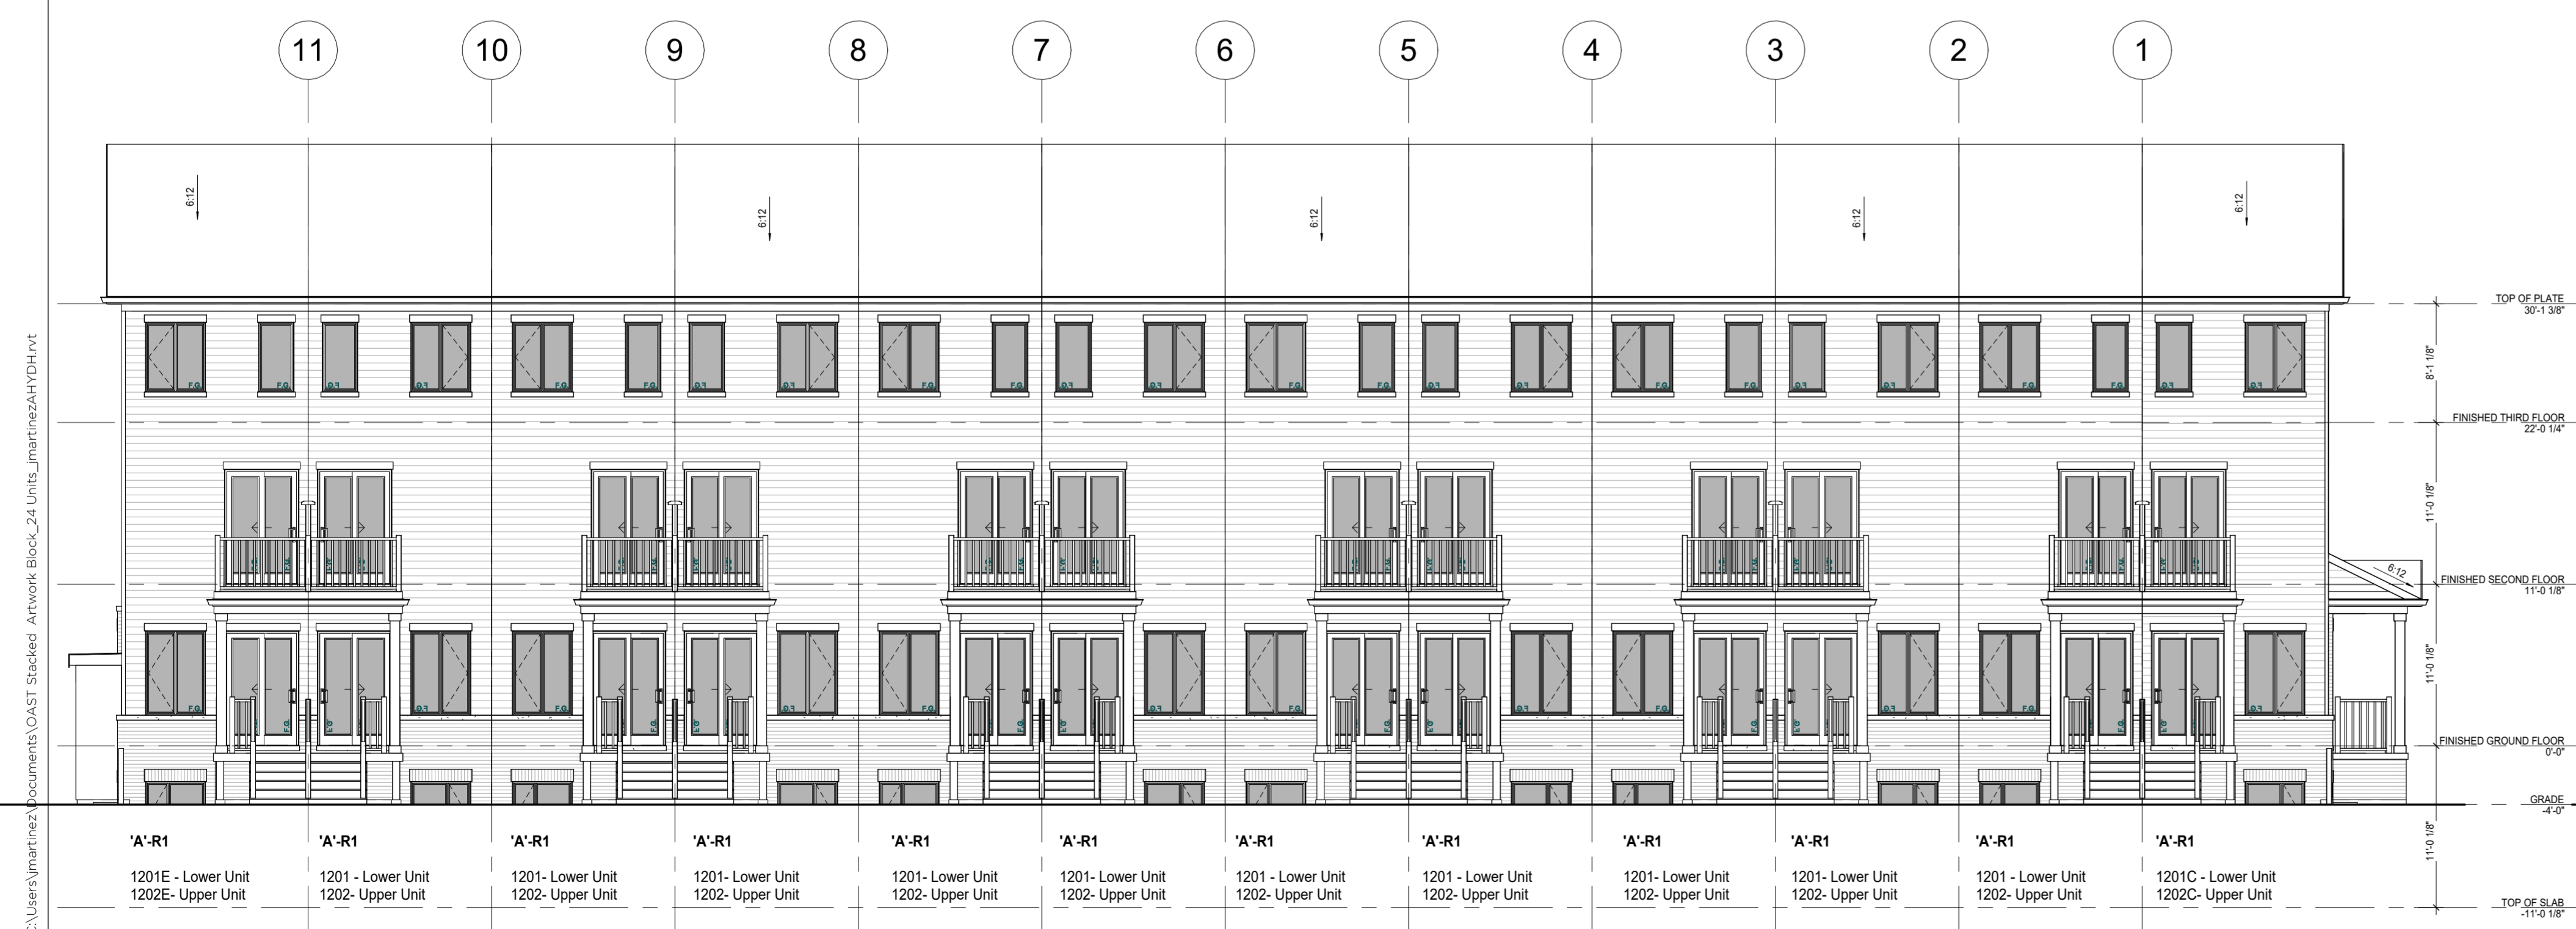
C:\Users\jmartinez\Documents\OAST Stacked Artwork Block_24 Units_jmartinezAHYDH.rvt

11 10 9 8 7 6 5 4 3 2 1

6:12
6:12
6:12
6:12
6:12
6:12

TOP OF PLATE
30'-1 3/8"

8'-1 1/8"

FINISHED THIRD FLOOR
22'-0 1/4"

11'-0 1/8"

FINISHED SECOND FLOOR
11'-0 1/8"

11'-0 1/8"

FINISHED GROUND FLOOR
0'-0"

GRADE
-4'-0"

11'-0 1/8"

TOP OF SLAB
-11'-0 1/8"

'A'-R1
1201E - Lower Unit
1202E- Upper Unit

'A'-R1
1201 - Lower Unit
1202- Upper Unit

'A'-R1
1201- Lower Unit
1202- Upper Unit

'A'-R1
1201- Lower Unit
1202- Upper Unit

'A'-R1
1201- Lower Unit
1202- Upper Unit

'A'-R1
1201- Lower Unit
1202- Upper Unit

'A'-R1
1201 - Lower Unit
1202- Upper Unit

'A'-R1
1201 - Lower Unit
1202- Upper Unit

'A'-R1
1201- Lower Unit
1202- Upper Unit

'A'-R1
1201- Lower Unit
1202- Upper Unit

'A'-R1
1201 - Lower Unit
1202- Upper Unit

'A'-R1
1201C - Lower Unit
1202C- Upper Unit